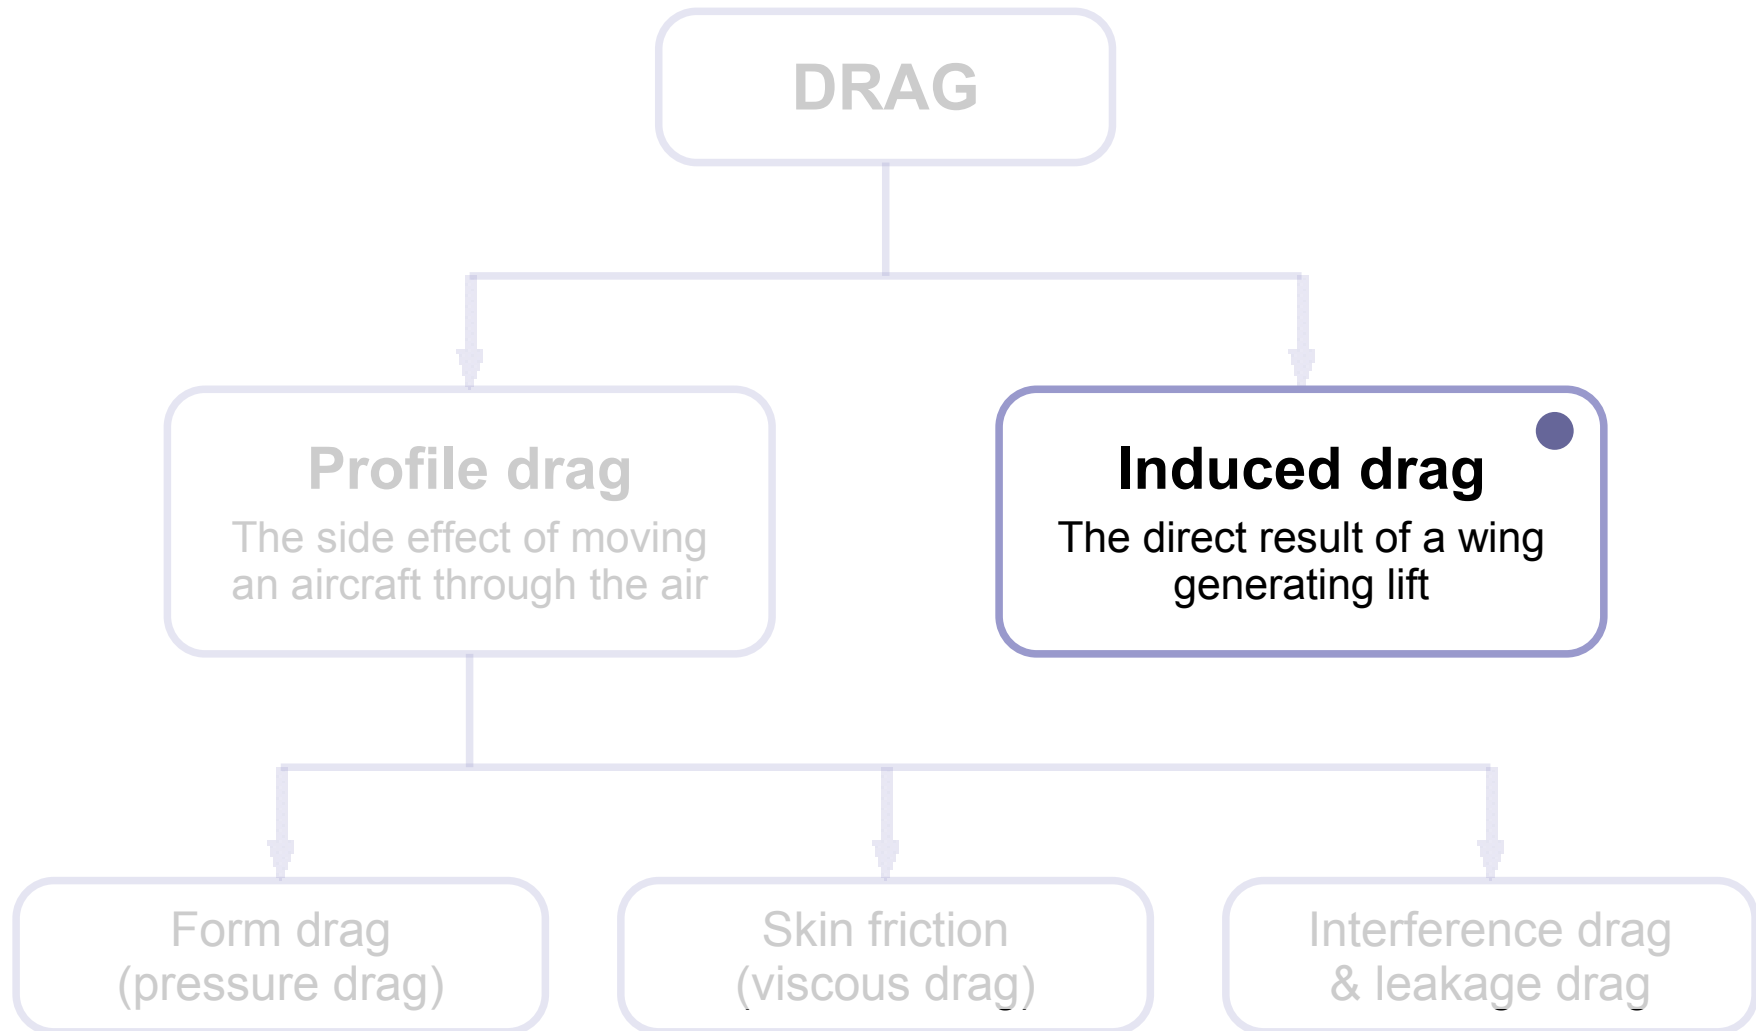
DRAG

Profile drag
The side effect of moving an aircraft through the air

Induced drag
The direct result of a wing generating lift

Form drag
(pressure drag)

Skin friction
(viscous drag)

Interference drag
& leakage drag